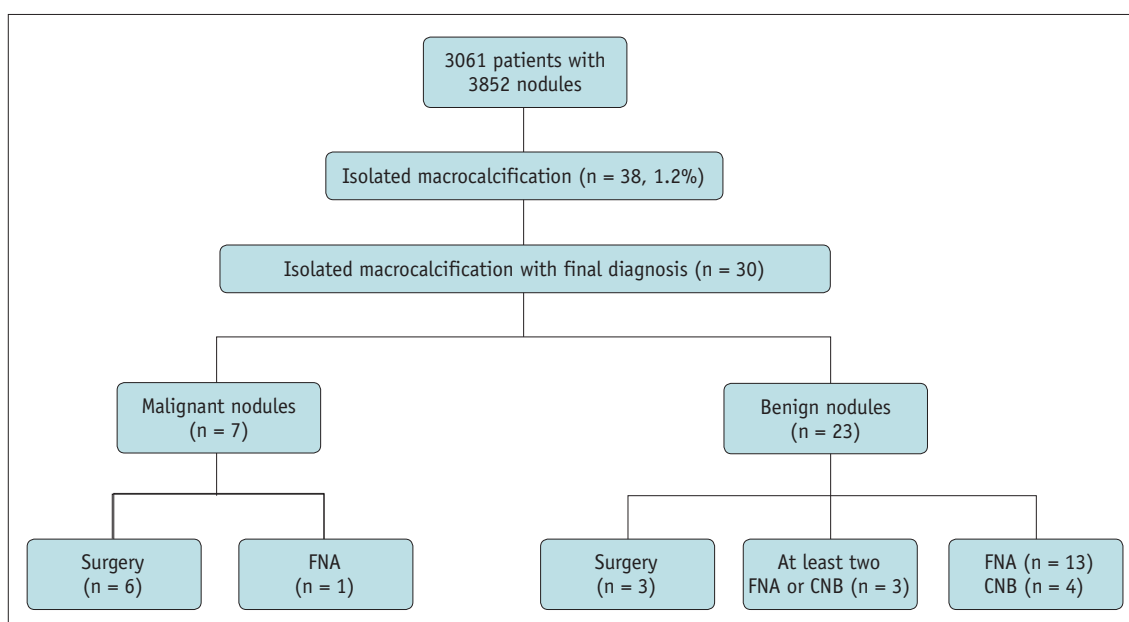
3061 patients with 3852 nodules

Isolated macrocalcification (n = 38, 1.2%)

Isolated macrocalcification with final diagnosis (n = 30)

Malignant nodules (n = 7)

Benign nodules (n = 23)

Surgery (n = 6)

FNA (n = 1)

Surgery (n = 3)

At least two FNA or CNB (n = 3)

FNA (n = 13) CNB (n = 4)